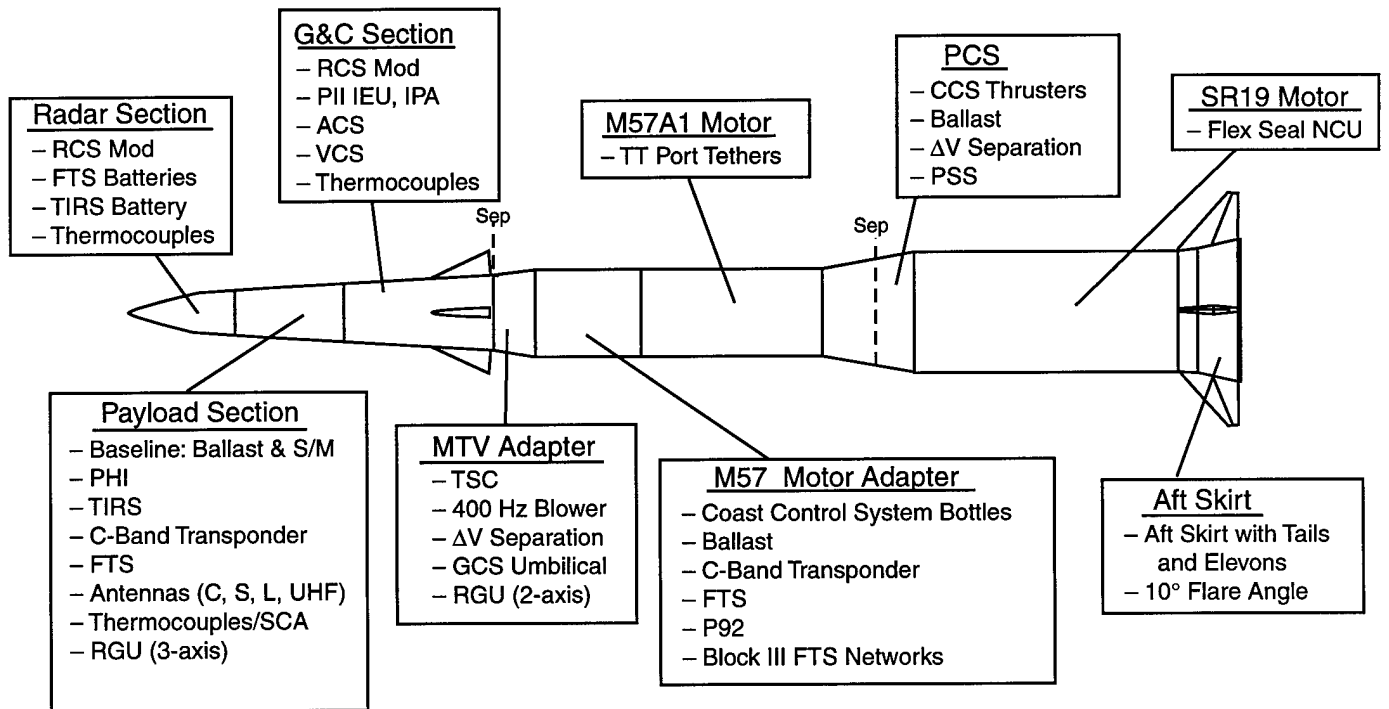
Radar Section
– RCS Mod
– FTS Batteries
– TIRS Battery
– Thermocouples

G&C Section
– RCS Mod
– PII IEU, IPA
– ACS
– VCS
– Thermocouples

Sep

M57A1 Motor
– TT Port Tethers

PCS
– CCS Thrusters
– Ballast
– $\Delta$V Separation
– PSS

Sep

SR19 Motor
– Flex Seal NCU

Payload Section
– Baseline: Ballast & S/M
– PHI
– TIRS
– C-Band Transponder
– FTS
– Antennas (C, S, L, UHF)
– Thermocouples/SCA
– RGU (3-axis)

MTV Adapter
– TSC
– 400 Hz Blower
– $\Delta$V Separation
– GCS Umbilical
– RGU (2-axis)

M57 Motor Adapter
– Coast Control System Bottles
– Ballast
– C-Band Transponder
– FTS
– P92
– Block III FTS Networks

Aft Skirt
– Aft Skirt with Tails and Elevons
– 10° Flare Angle